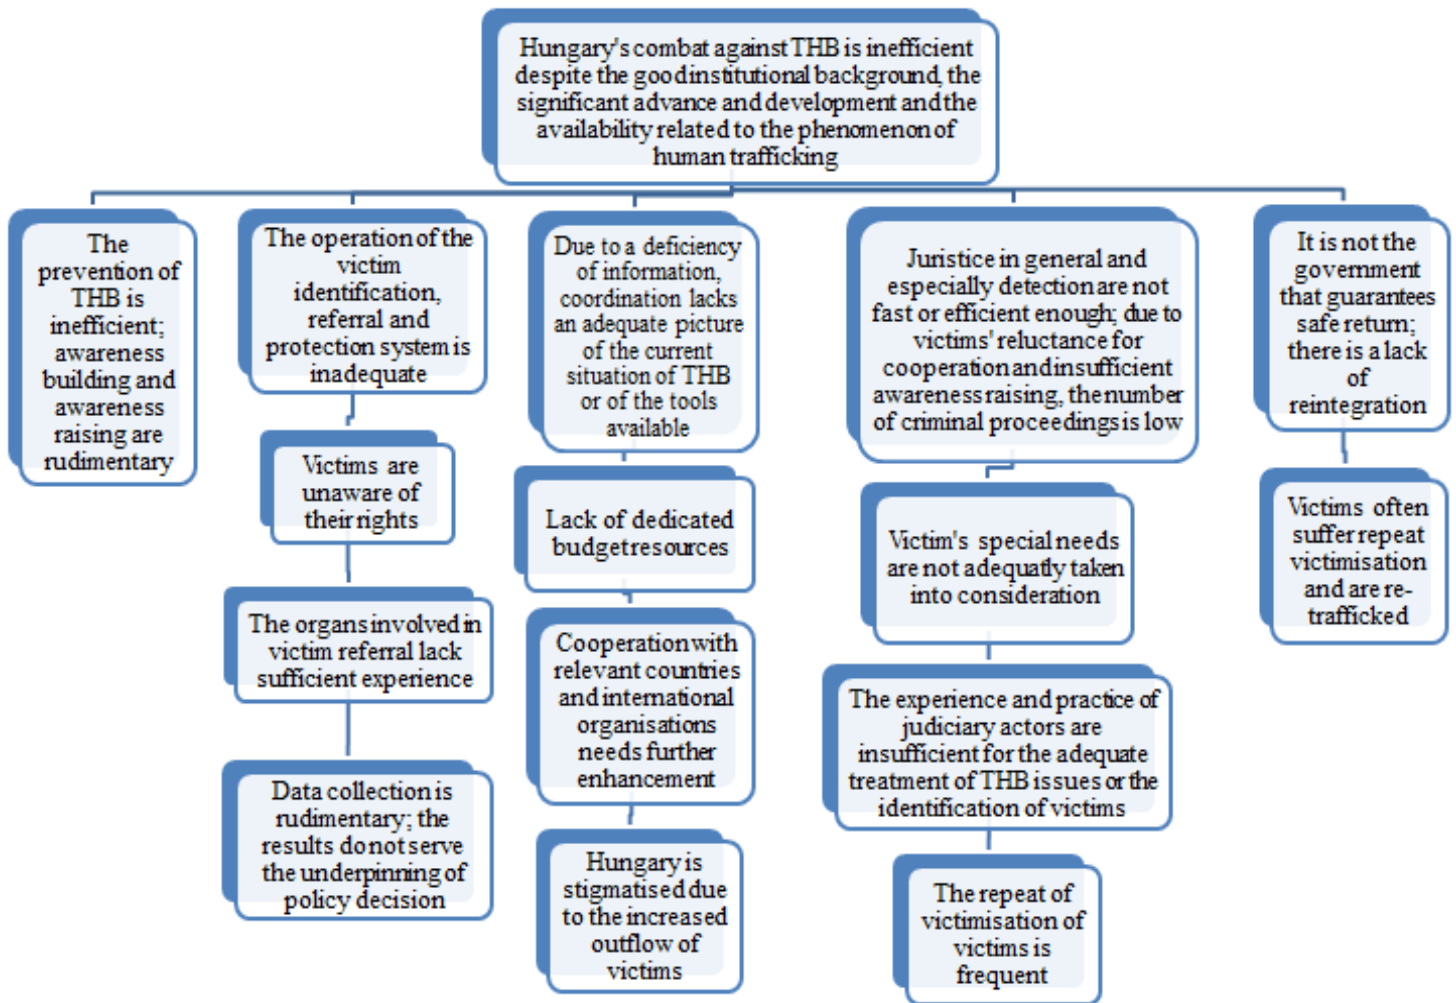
Hungary's combat against THB is inefficient despite the good institutional background, the significant advance and development and the availability related to the phenomenon of human trafficking

The prevention of THB is inefficient; awareness building and awareness raising are rudimentary

The operation of the victim identification, referral and protection system is inadequate

Victims are unaware of their rights

The organs involved in victim referral lack sufficient experience

Data collection is rudimentary; the results do not serve the underpinning of policy decision

Due to a deficiency of information, coordination lacks an adequate picture of the current situation of THB or of the tools available

Lack of dedicated budget resources

Cooperation with relevant countries and international organisations needs further enhancement

Hungary is stigmatised due to the increased outflow of victims

Juristice in general and especially detection are not fast or efficient enough; due to victims' reluctance for cooperation and insufficient awareness raising, the number of criminal proceedings is low

Victim's special needs are not adequatly taken into consideration

The experience and practice of judiciary actors are insufficient for the adequate treatment of THB issues or the identification of victims

The repeat of victimisation of victims is frequent

It is not the government that guarantees safe return; there is a lack of reintegration

Victims often suffer repeat victimisation and are re-trafficked